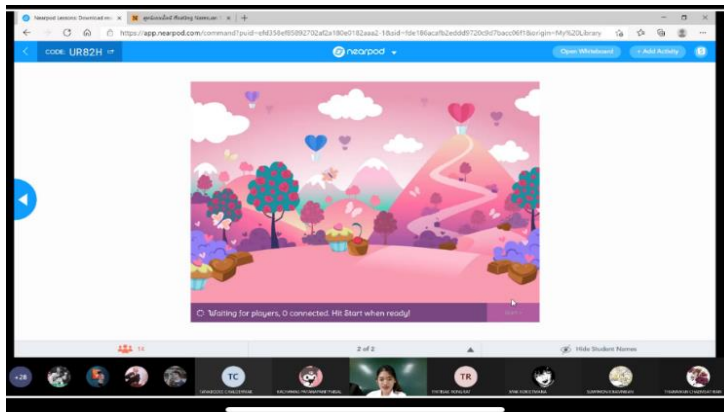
Nearpod Lessons: Download mo ×
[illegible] Meeting Names.ne ×
https://app.nearpod.com/command?puid=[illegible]&origin=My%20Library

CODE: UR82H
nearpod
Open Whiteboard
+ Add Activity

Waiting for players, 0 connected. Hit Start when ready!
Start

14
2 of 2
Hide Student Names

+28
TC
TR